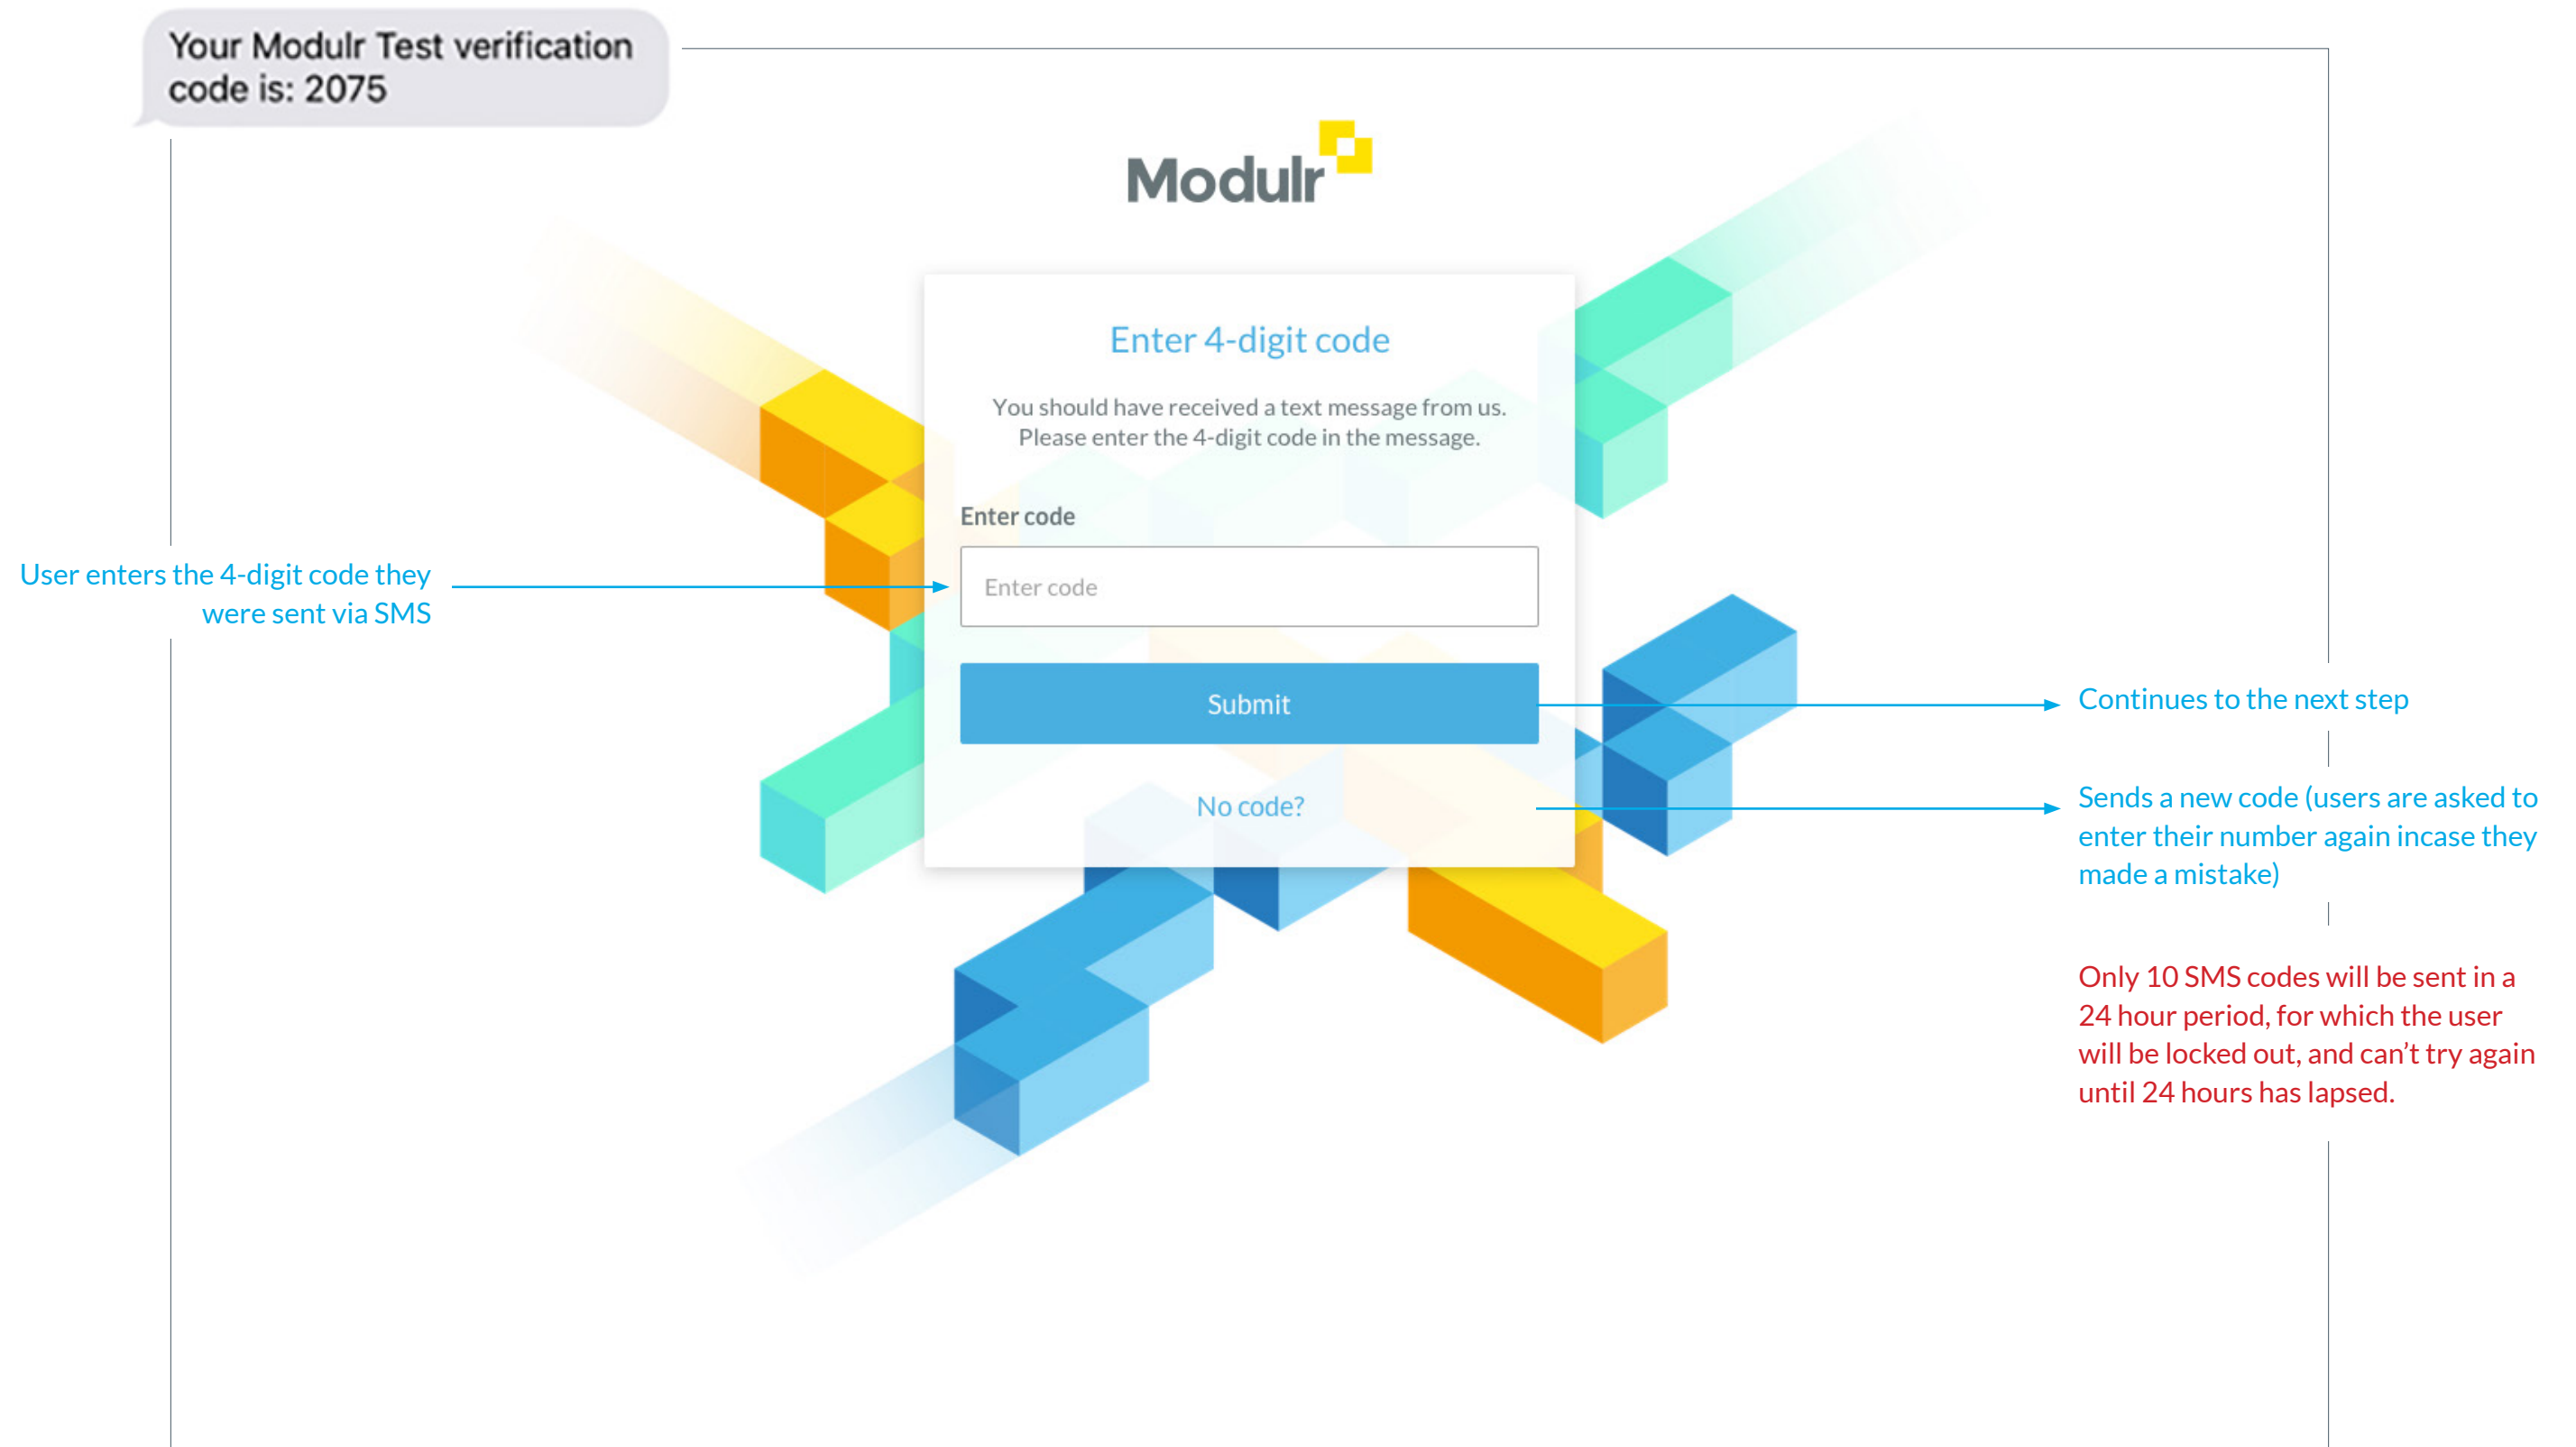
Your Modulr Test verification code is: 2075

Modulr

Enter 4-digit code

You should have received a text message from us. Please enter the 4-digit code in the message.

Enter code

Enter code

Submit

No code?

User enters the 4-digit code they were sent via SMS

Continues to the next step

Sends a new code (users are asked to enter their number again incase they made a mistake)

Only 10 SMS codes will be sent in a 24 hour period, for which the user will be locked out, and can't try again until 24 hours has lapsed.